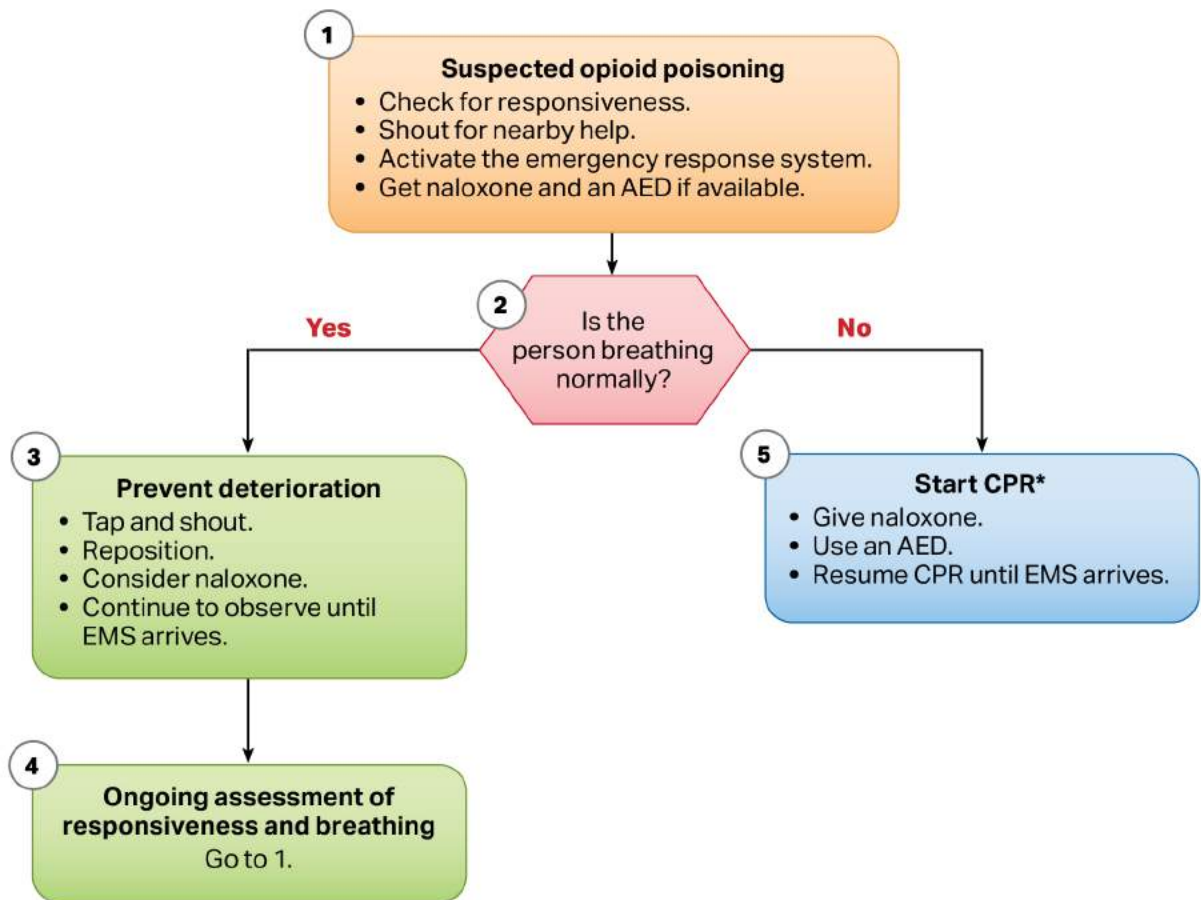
1

Suspected opioid poisoning
• Check for responsiveness.
• Shout for nearby help.
• Activate the emergency response system.
• Get naloxone and an AED if available.

2

Is the person breathing normally?

Yes

No

3

Prevent deterioration
• Tap and shout.
• Reposition.
• Consider naloxone.
• Continue to observe until EMS arrives.

4

Ongoing assessment of responsiveness and breathing
Go to 1.

5

Start CPR*
• Give naloxone.
• Use an AED.
• Resume CPR until EMS arrives.